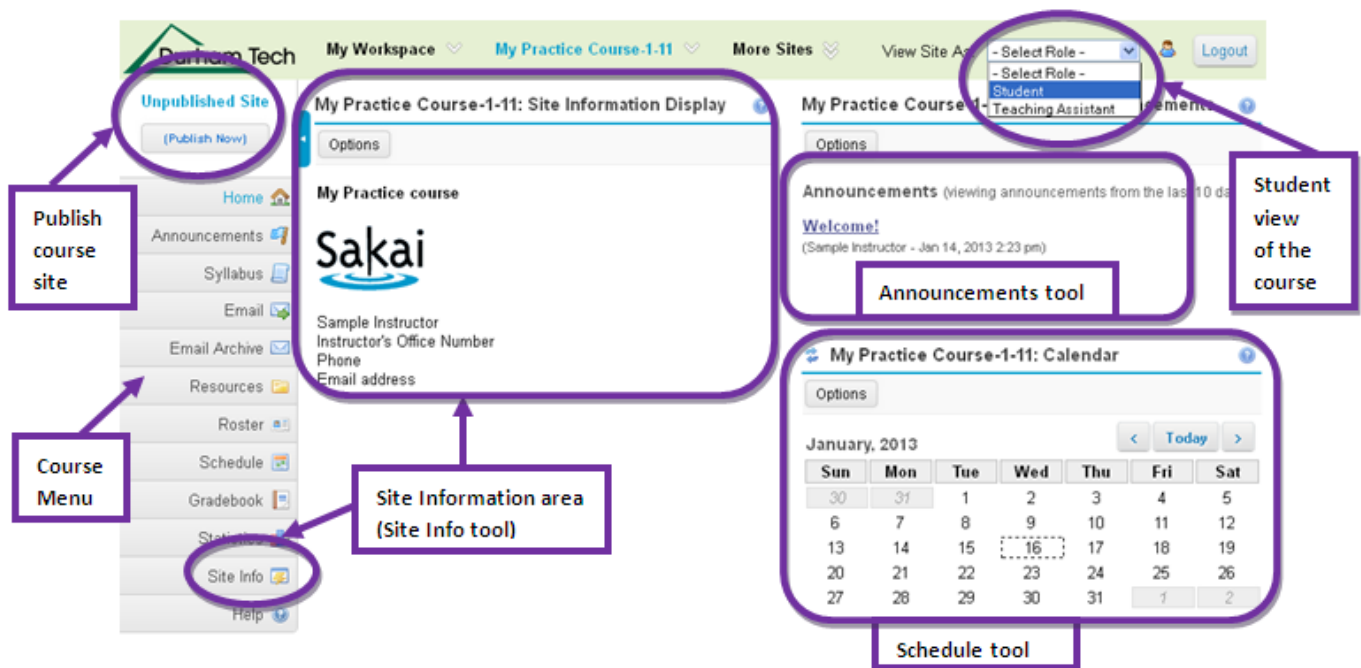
Durham Tech

My Workspace

My Practice Course-1-11

More Sites

View Site As

- Select Role -

- Select Role -

Student

Teaching Assistant

Logout

Unpublished Site

(Publish Now)

Home

Announcements

Syllabus

Email

Email Archive

Resources

Roster

Schedule

Gradebook

Statistics

Site Info

Help

My Practice Course-1-11: Site Information Display

Options

My Practice course

Sakai

Sample Instructor
Instructor's Office Number
Phone
Email address

My Practice Course 1-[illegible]ements

Options

Announcements (viewing announcements from the last 10 da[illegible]

Welcome!

(Sample Instructor - Jan 14, 2013 2:23 pm)

Announcements tool

My Practice Course-1-11: Calendar

Options

January, 2013

Today

| Sun | Mon | Tue | Wed | Thu | Fri | Sat |
|---|---|---|---|---|---|---|
| 30 | 31 | 1 | 2 | 3 | 4 | 5 |
| 6 | 7 | 8 | 9 | 10 | 11 | 12 |
| 13 | 14 | 15 | 16 | 17 | 18 | 19 |
| 20 | 21 | 22 | 23 | 24 | 25 | 26 |
| 27 | 28 | 29 | 30 | 31 | 1 | 2 |

Publish course site

Course Menu

Site Information area (Site Info tool)

Student view of the course

Schedule tool